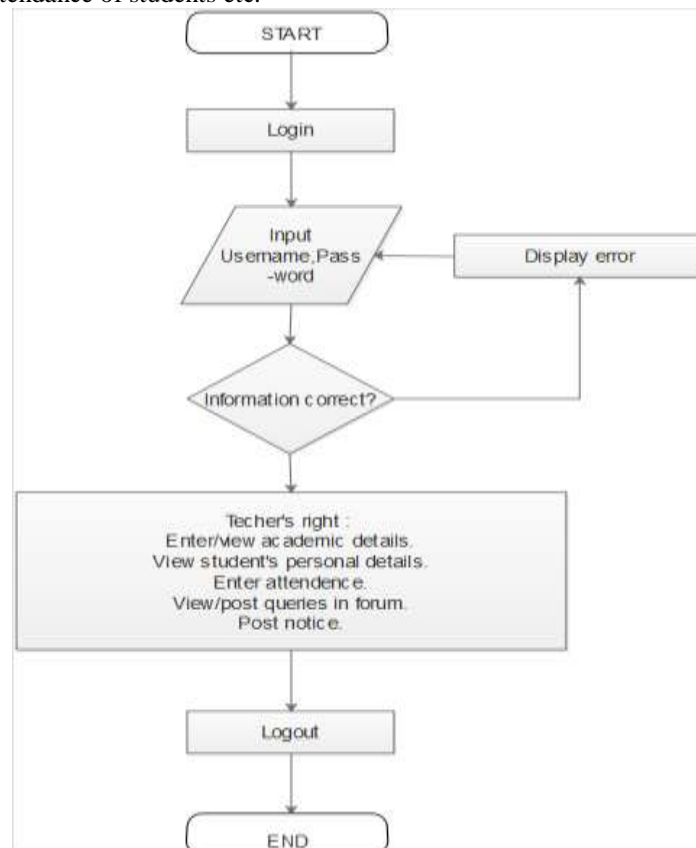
tendance of students etc.

START

Login

Input Username,Pass -word

Display error

Information correct?

Techer's right :
Enter/view academic details.
View student's personal details.
Enter attendence.
View/post queries in forum.
Post notice.

Logout

END